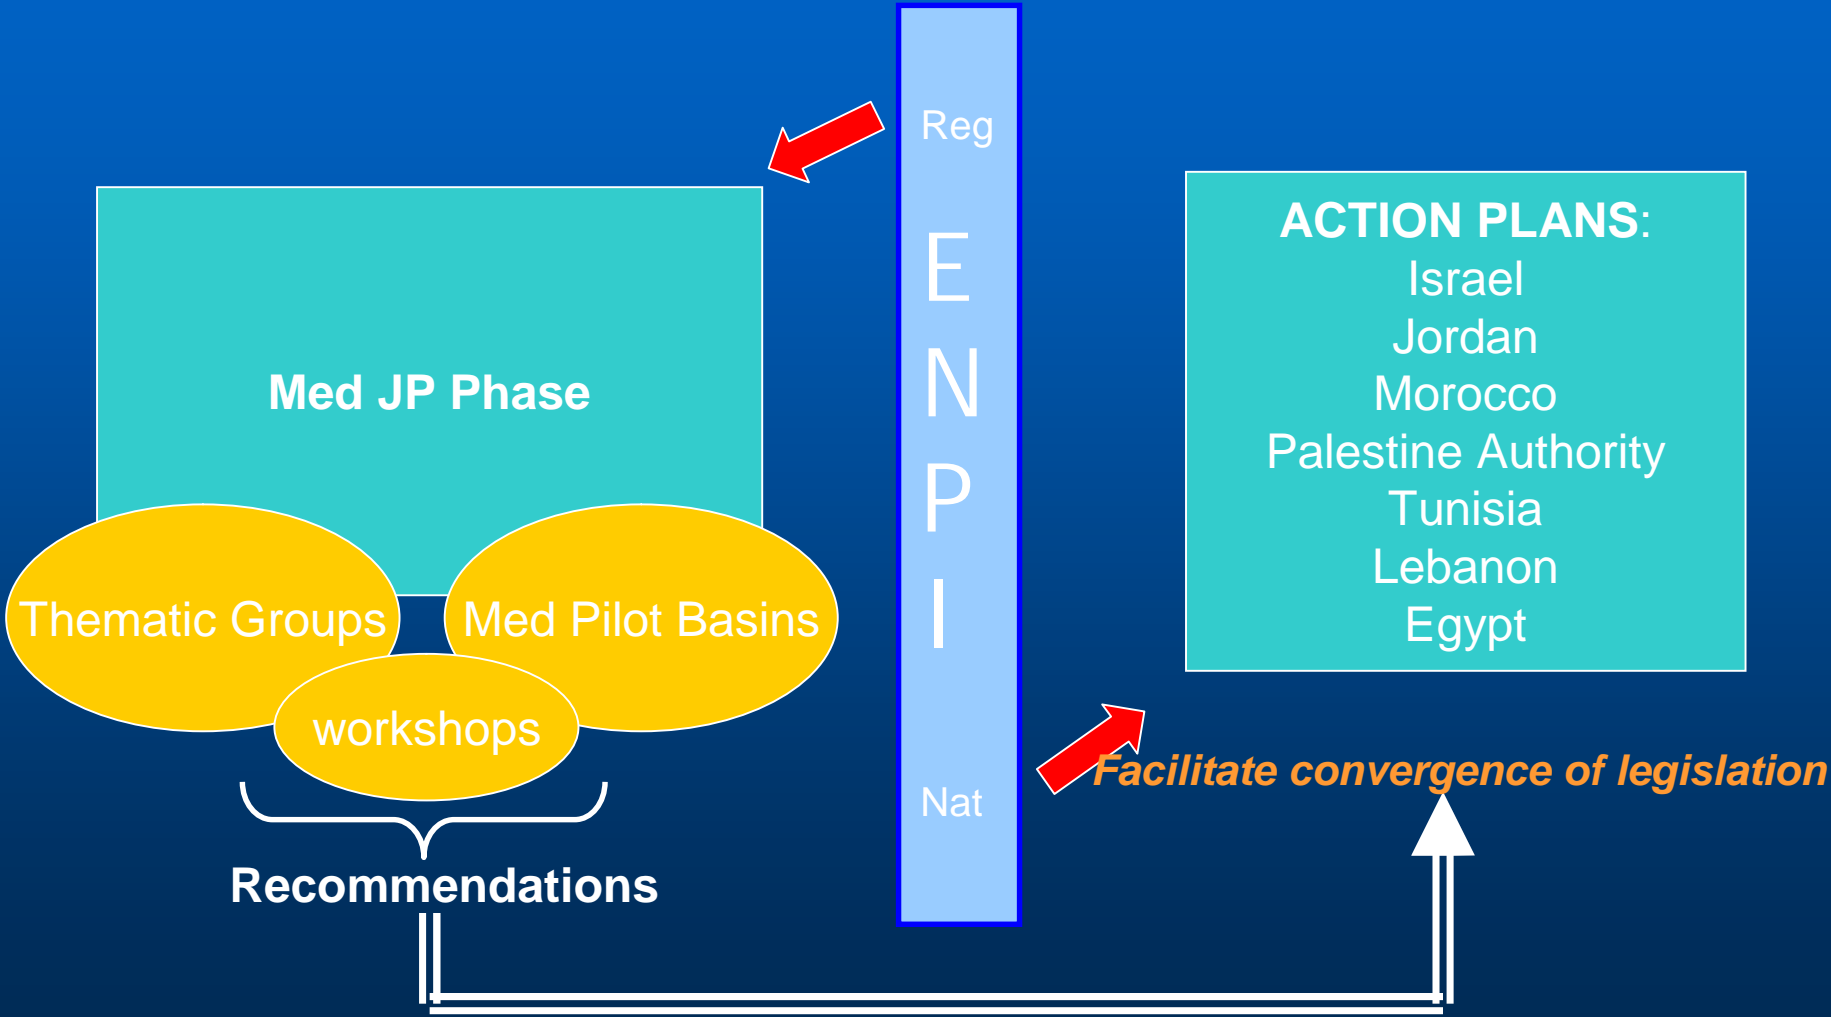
Reg

E
N
P
I

Nat

Med JP Phase

Thematic Groups

Med Pilot Basins

workshops

Recommendations

ACTION PLANS:
Israel
Jordan
Morocco
Palestine Authority
Tunisia
Lebanon
Egypt

Facilitate convergence of legislation